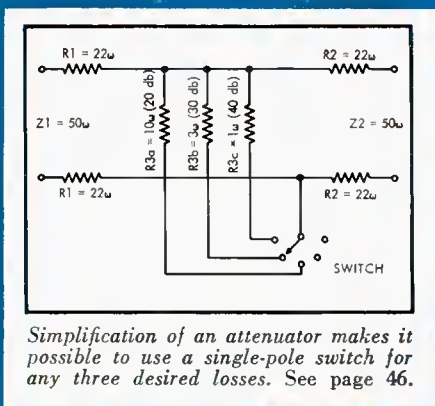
R1 = 22ω

R2 = 22ω

Z1 = 50ω

R3a = 10ω (20 db)

R3b = 3ω (30 db)

R3c = 1ω (40 db)

Z2 = 50ω

R1 = 22ω

R2 = 22ω

SWITCH

Simplification of an attenuator makes it possible to use a single-pole switch for any three desired losses. See page 46.